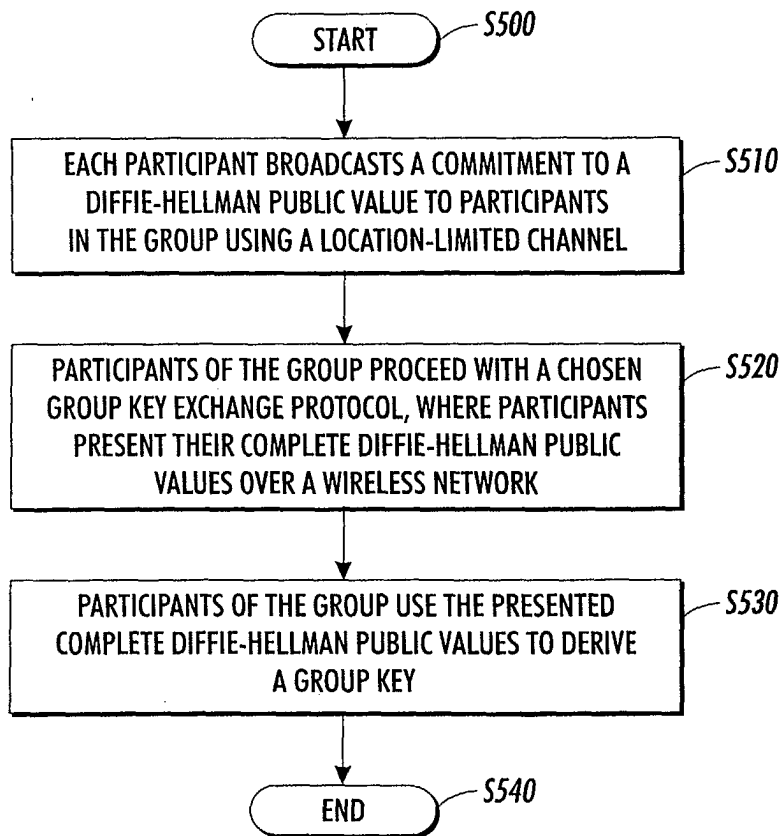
START

S500

EACH PARTICIPANT BROADCASTS A COMMITMENT TO A DIFFIE-HELLMAN PUBLIC VALUE TO PARTICIPANTS IN THE GROUP USING A LOCATION-LIMITED CHANNEL

S510

PARTICIPANTS OF THE GROUP PROCEED WITH A CHOSEN GROUP KEY EXCHANGE PROTOCOL, WHERE PARTICIPANTS PRESENT THEIR COMPLETE DIFFIE-HELLMAN PUBLIC VALUES OVER A WIRELESS NETWORK

S520

PARTICIPANTS OF THE GROUP USE THE PRESENTED COMPLETE DIFFIE-HELLMAN PUBLIC VALUES TO DERIVE A GROUP KEY

S530

END

S540